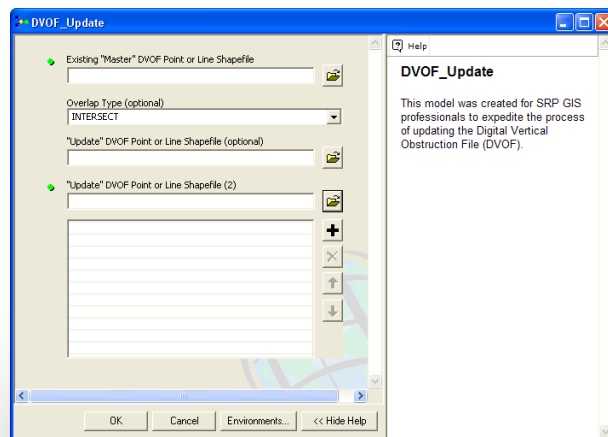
DVOF_Update

Existing "Master" DVOF Point or Line Shapefile

Overlap Type (optional)
INTERSECT

"Update" DVOF Point or Line Shapefile (optional)

"Update" DVOF Point or Line Shapefile (2)

OK Cancel Environments... << Hide Help

Help

DVOF_Update

This model was created for SRP GIS professionals to expedite the process of updating the Digital Vertical Obstruction File (DVOF).